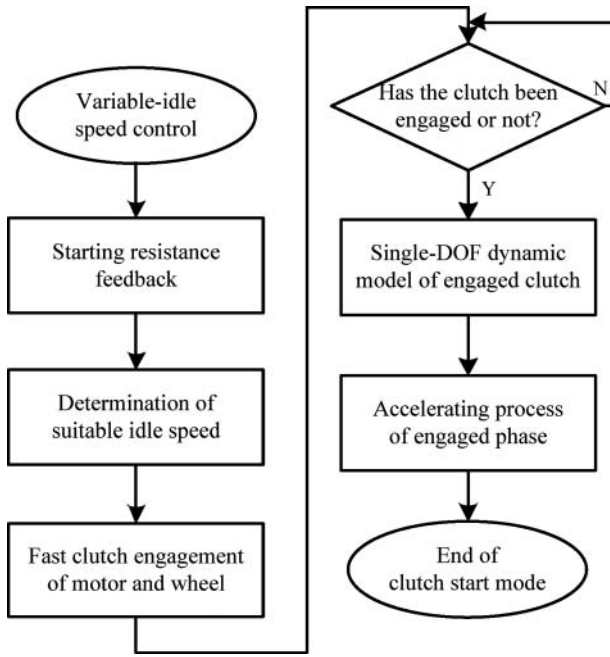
Variable-idle speed control

Starting resistance feedback

Determination of suitable idle speed

Fast clutch engagement of motor and wheel

Has the clutch been engaged or not?

N

Y

Single-DOF dynamic model of engaged clutch

Accelerating process of engaged phase

End of clutch start mode